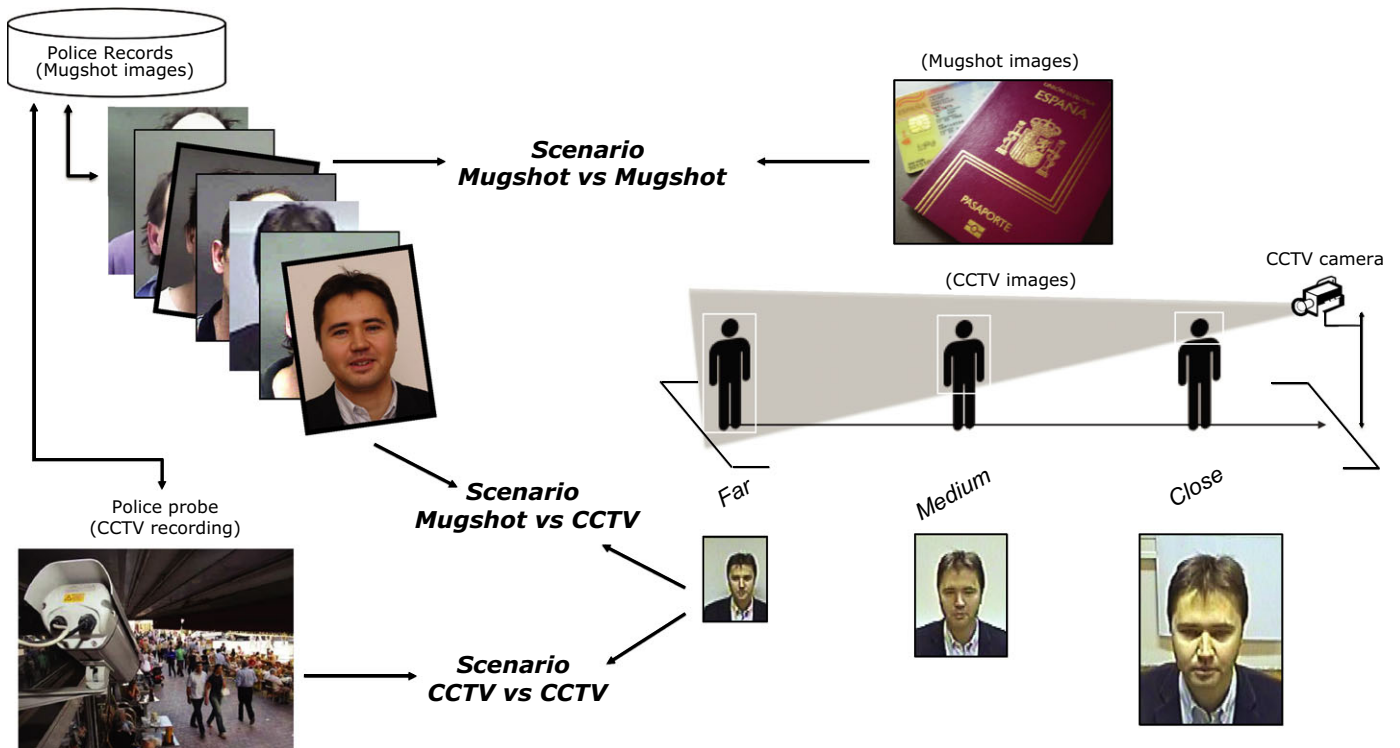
Police Records
(Mugshot images)

(Mugshot images)

ESPAÑA

PASAPORTE

Scenario
Mugshot vs Mugshot

CCTV camera

(CCTV images)

Far

Medium

Close

Police probe
(CCTV recording)

Scenario
Mugshot vs CCTV

Scenario
CCTV vs CCTV